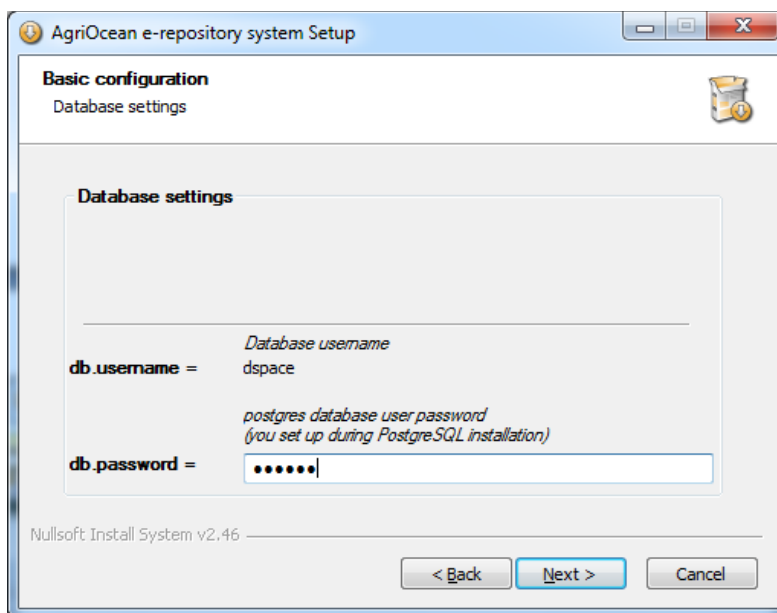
AgriOcean e-repository system Setup

Basic configuration
Database settings

Database settings

Database username
db.username = dspace

postgres database user password
(you set up during PostgreSQL installation)
db.password = ••••••

Nullsoft Install System v2.46

< Back
Next >
Cancel